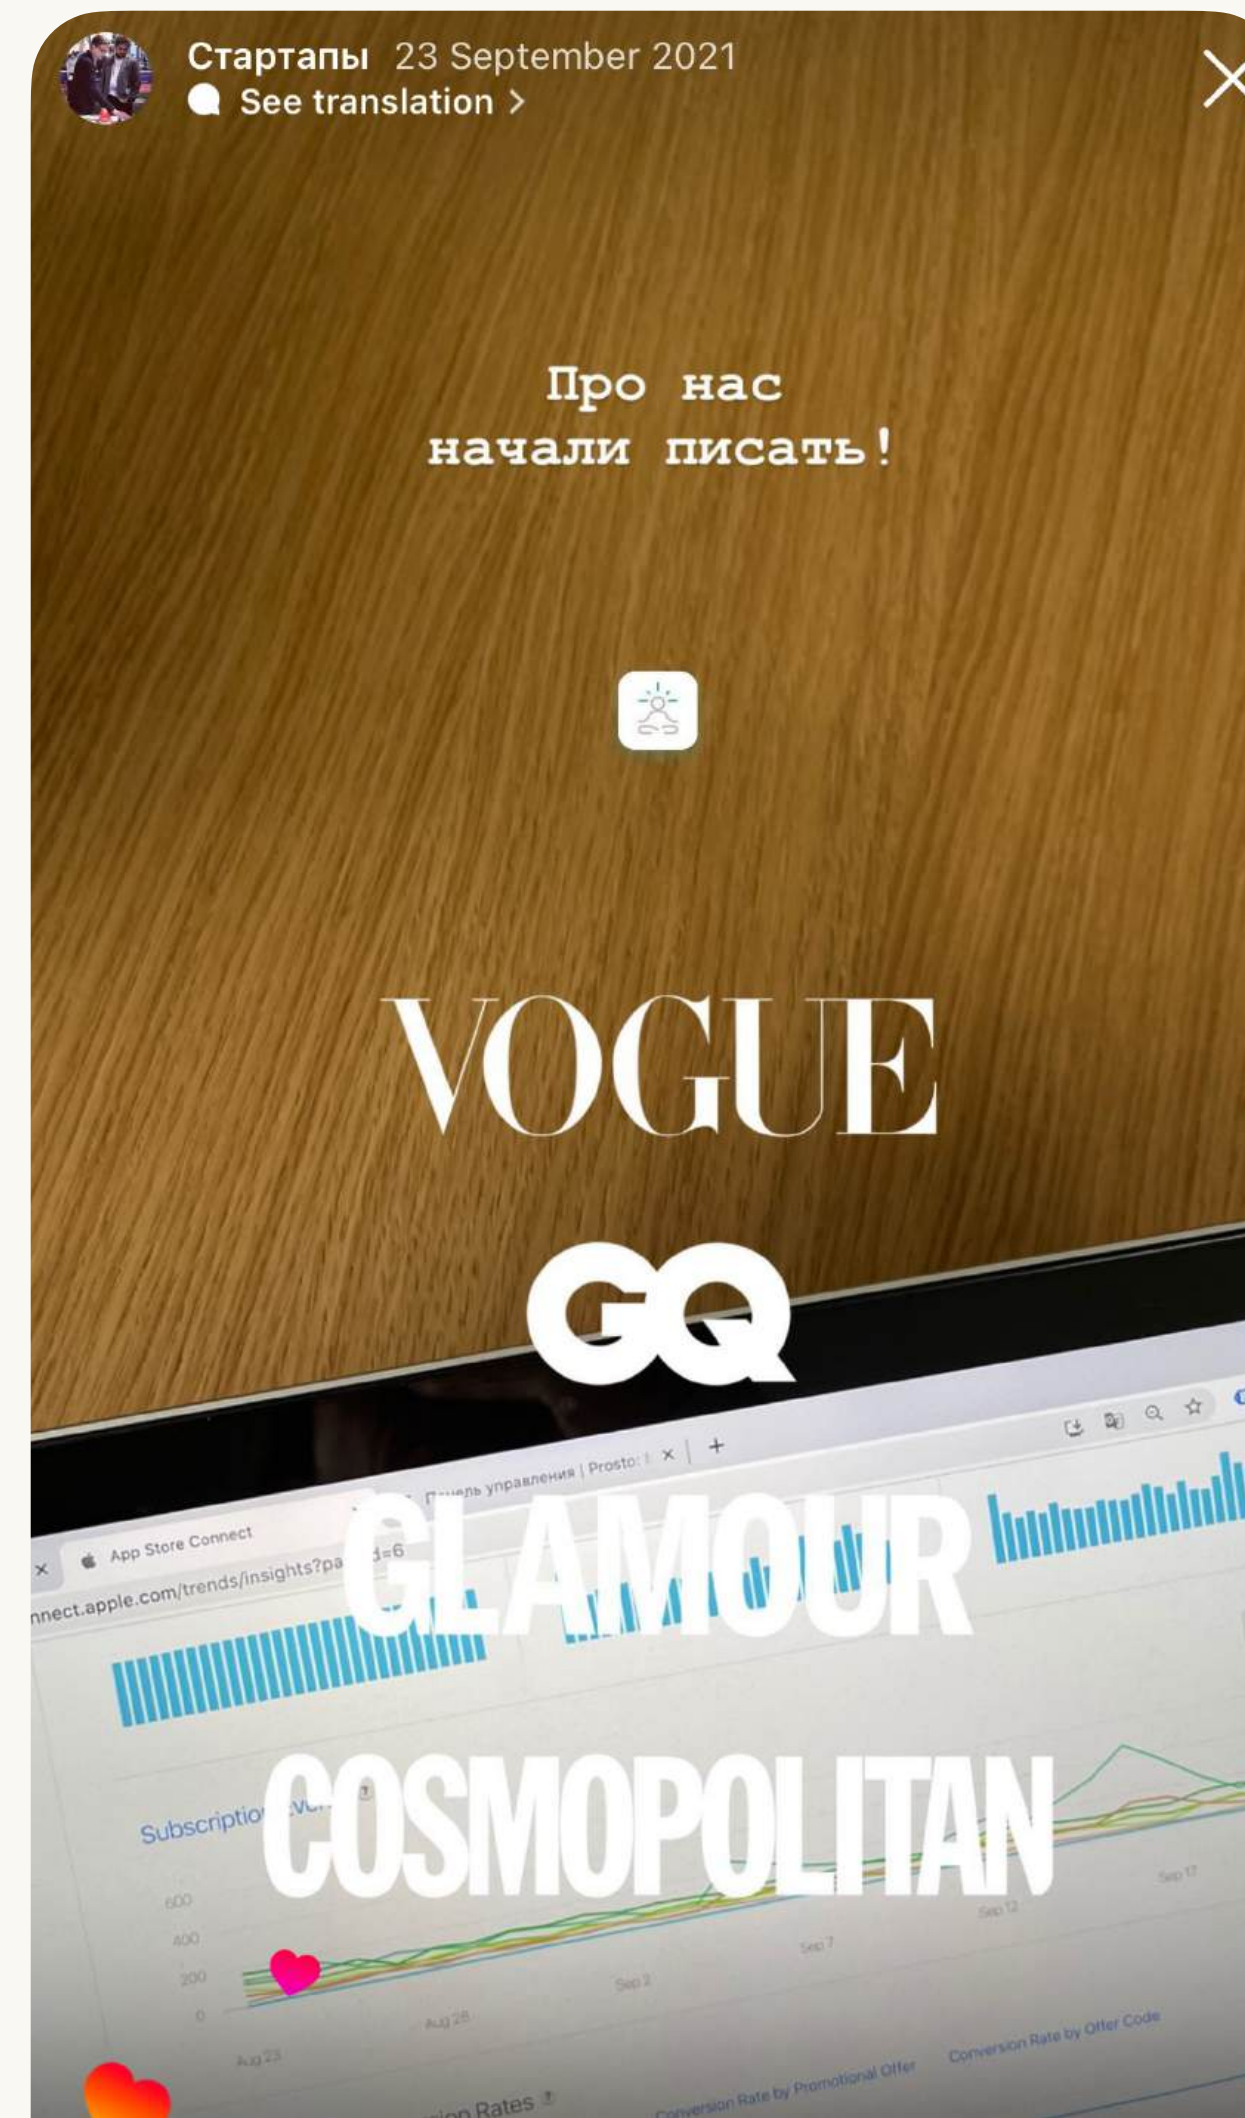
Стартапы 23 September 2021
See translation >

Про нас начали писать!

VOGUE

GQ

GLAMOUR

COSMOPOLITAN

App Store Connect
Панель управления | Prosto
nnect.apple.com/trends/insights?pa d=6

Subscriptio

600
400
200
0

Aug 23
Aug 28
Sep 2
Sep 7
Sep 12
Sep 17

ion Rates
Conversion Rate by Promotional Offer
Conversion Rate by Offer Code